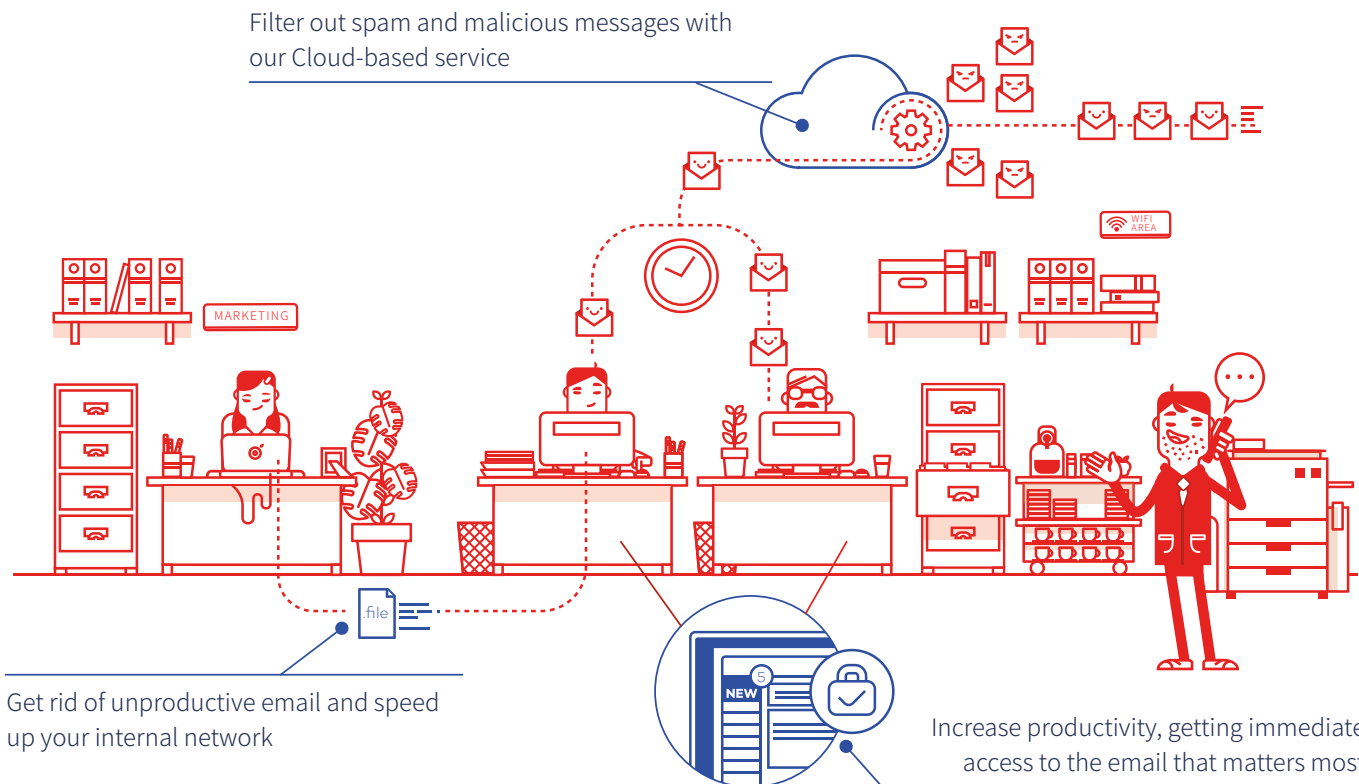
Filter out spam and malicious messages with our Cloud-based service

WIFI AREA

MARKETING

.file

5

NEW

Get rid of unproductive email and speed up your internal network

Increase productivity, getting immediate access to the email that matters most